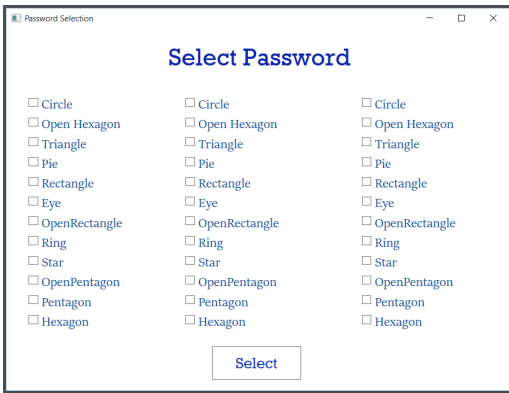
Password Selection

Select Password

☐ Circle
☐ Open Hexagon
☐ Triangle
☐ Pie
☐ Rectangle
☐ Eye
☐ OpenRectangle
☐ Ring
☐ Star
☐ OpenPentagon
☐ Pentagon
☐ Hexagon

☐ Circle
☐ Open Hexagon
☐ Triangle
☐ Pie
☐ Rectangle
☐ Eye
☐ OpenRectangle
☐ Ring
☐ Star
☐ OpenPentagon
☐ Pentagon
☐ Hexagon

☐ Circle
☐ Open Hexagon
☐ Triangle
☐ Pie
☐ Rectangle
☐ Eye
☐ OpenRectangle
☐ Ring
☐ Star
☐ OpenPentagon
☐ Pentagon
☐ Hexagon

Select